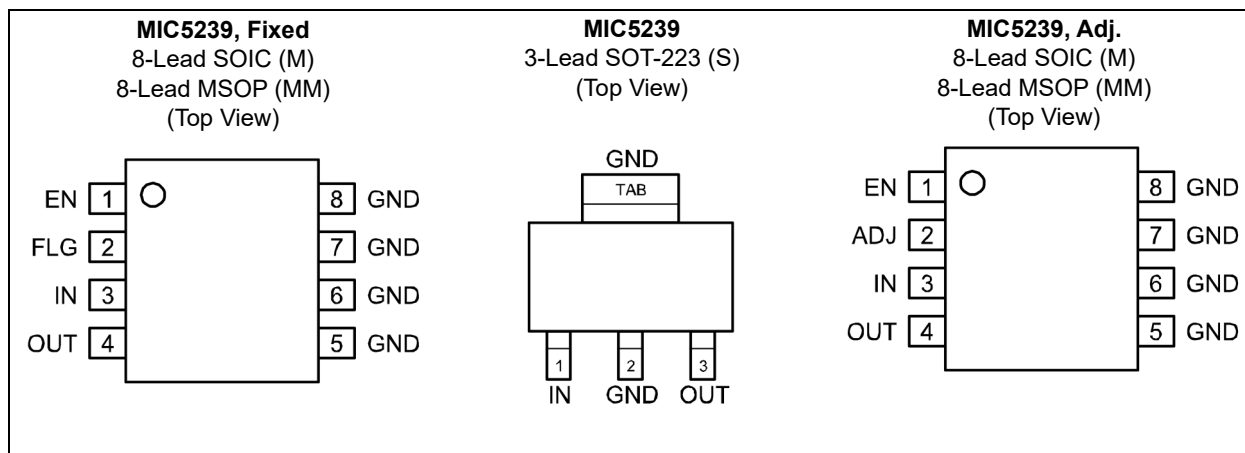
**MIC5239, Fixed**
8-Lead SOIC (M)
8-Lead MSOP (MM)
(Top View)

EN 1
FLG 2
IN 3
OUT 4
8 GND
7 GND
6 GND
5 GND

**MIC5239**
3-Lead SOT-223 (S)
(Top View)

GND
TAB
1 IN
2 GND
3 OUT

**MIC5239, Adj.**
8-Lead SOIC (M)
8-Lead MSOP (MM)
(Top View)

EN 1
ADJ 2
IN 3
OUT 4
8 GND
7 GND
6 GND
5 GND